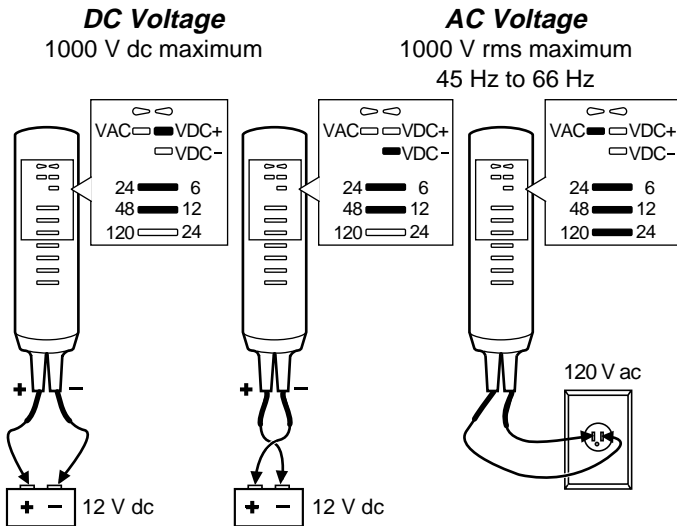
DC Voltage
1000 V dc maximum

AC Voltage
1000 V rms maximum
45 Hz to 66 Hz

VAC VDC+
VDC-
24 6
48 12
120 24

VAC VDC+
VDC-
24 6
48 12
120 24

VAC VDC+
VDC-
24 6
48 12
120 24

+ −

+ −

120 V ac

+ − 12 V dc

+ − 12 V dc